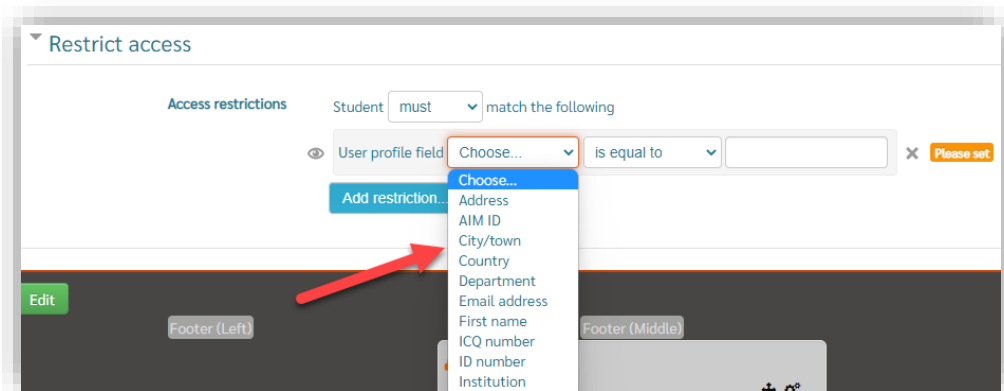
Restrict access

Access restrictions

Student must match the following

User profile field Choose... is equal to

Please set

Add restriction...

Choose...
Address
AIM ID
City/town
Country
Department
Email address
First name
ICQ number
ID number
Institution

Edit

Footer (Left)

Footer (Middle)